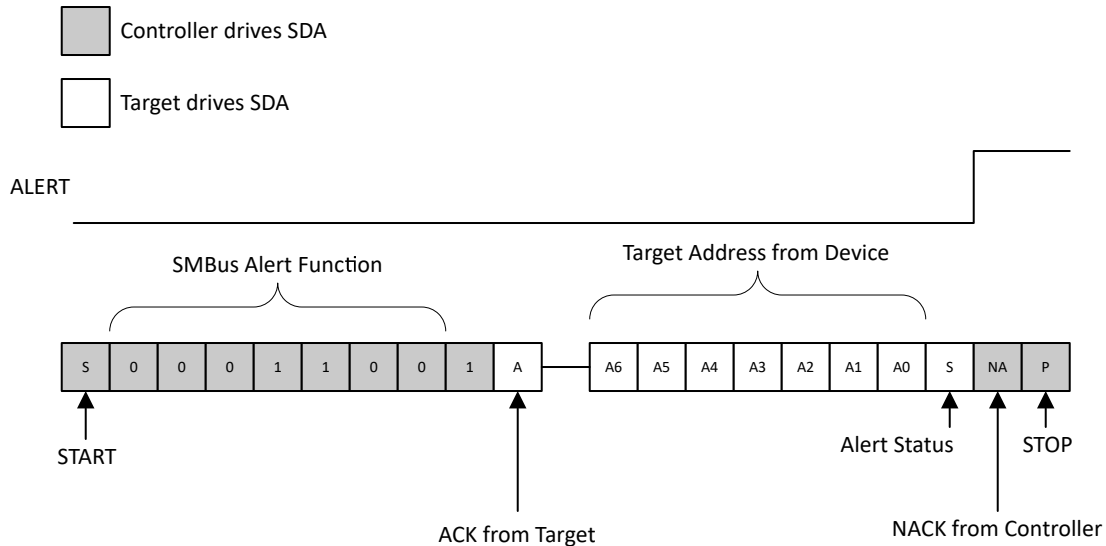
Controller drives SDA

Target drives SDA

ALERT

SMBus Alert Function

Target Address from Device

S 0 0 0 1 1 0 0 1 A

A6 A5 A4 A3 A2 A1 A0 S NA P

START

ACK from Target

Alert Status

STOP

NACK from Controller